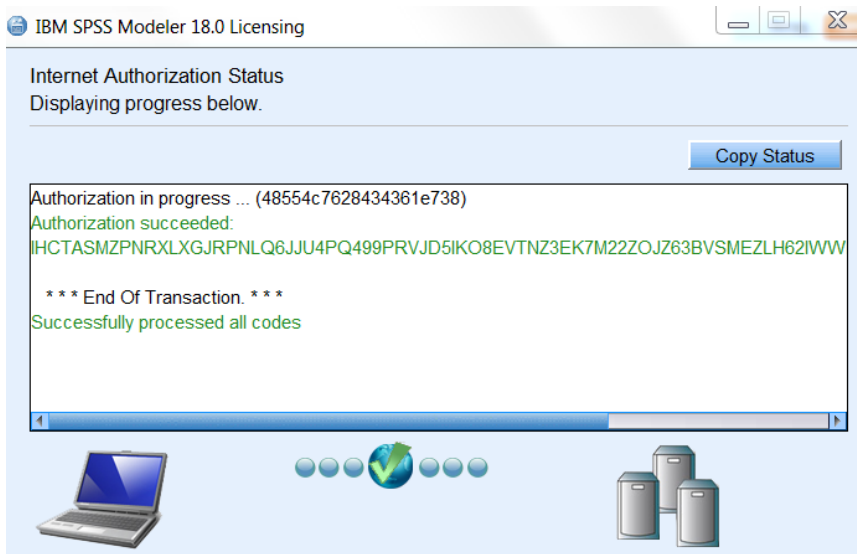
IBM SPSS Modeler 18.0 Licensing

Internet Authorization Status
Displaying progress below.

Copy Status

Authorization in progress ... (48554c7628434361e738)
Authorization succeeded:
IHCTASMZPNRXLXGJRPNLQ6JJU4PQ499PRVJD5IKO8EVTNZ3EK7M22ZOJZ63BVSMEZLH62IWW

* * * End Of Transaction. * * *
Successfully processed all codes